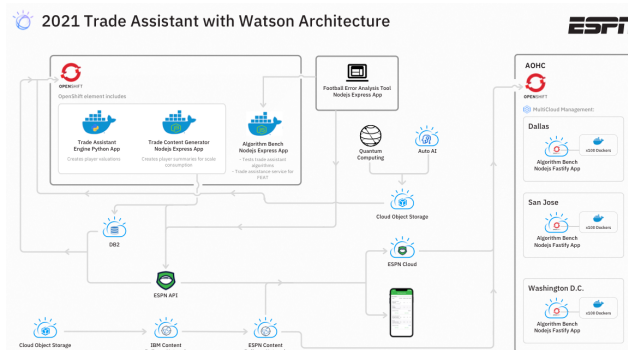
2021 Trade Assistant with Watson Architecture

ESPN

OPENSHIFT

OpenShift element includes

Trade Assistant Engine Python App

Create player valuations

Trade Content Generator Nodejs Express App

Create player summaries for scale consumption

Algorithm Bench Nodejs Express App

- Tests trade assistant algorithms
- Trade assistance service for PEAT

Football Error Analysis Tool Nodejs Express App

Quantum Computing

Auto AI

Cloud Object Storage

DB2

ESPN Cloud

ESPN API

Cloud Object Storage

IBM Content

ESPN Content

AOHC

OPENSHIFT

MultiCloud Management:

Dallas

Algorithm Bench Nodejs Fastify App

x100 Dockers

San Jose

Algorithm Bench Nodejs Fastify App

x100 Dockers

Washington D.C.

Algorithm Bench Nodejs Fastify App

x100 Dockers